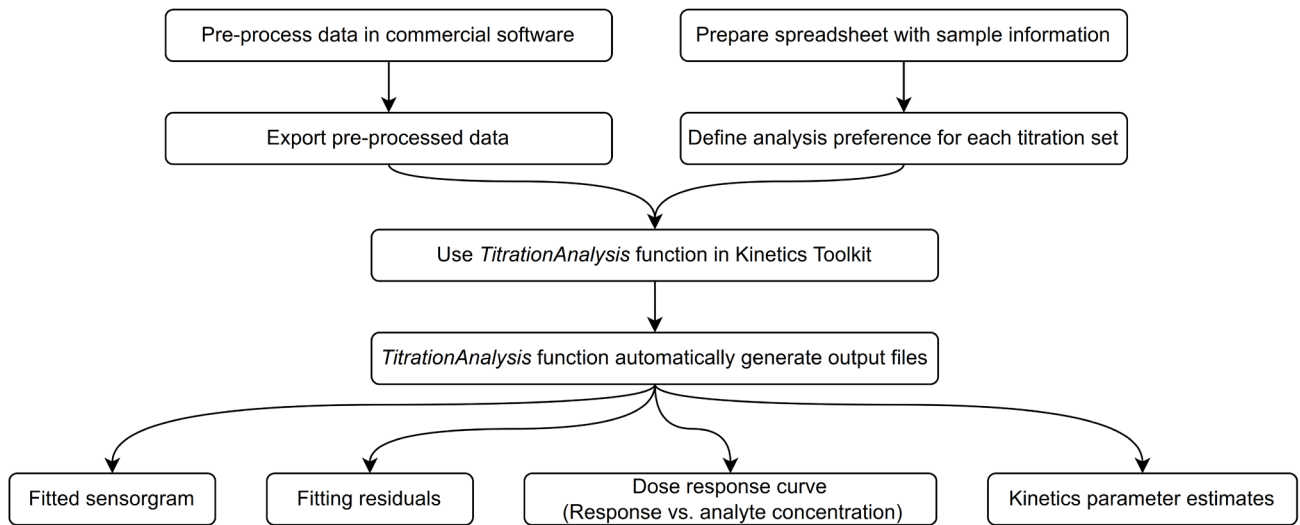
Pre-process data in commercial software

Prepare spreadsheet with sample information

Export pre-processed data

Define analysis preference for each titration set

Use *TitrationAnalysis* function in Kinetics Toolkit

*TitrationAnalysis* function automatically generate output files

Fitted sensorgram

Fitting residuals

Dose response curve (Response vs. analyte concentration)

Kinetics parameter estimates